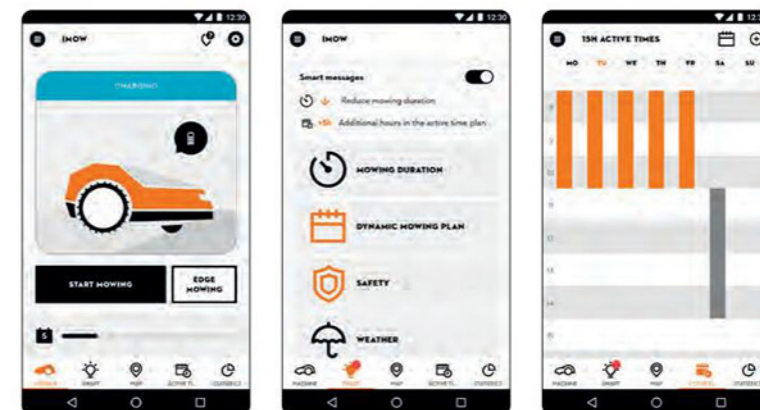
12:30

IMOW

CHARGING

START MOWING

EDGE MOWING

MACHINE SMART MAP ACTIVE TI... STATISTICS

12:30

IMOW

Smart messages

Reduce mowing duration

+5h Additional hours in the active time plan

MOWING DURATION

DYNAMIC MOWING PLAN

SAFETY

WEATHER

MACHINE SMART MAP ACTIVE TI... STATISTICS

15H ACTIVE TIMES

MO TU WE TH FR SA SU

8

9

10

11

12

13

14

15

MACHINE SMART MAP ACTIVE TI... STATISTICS